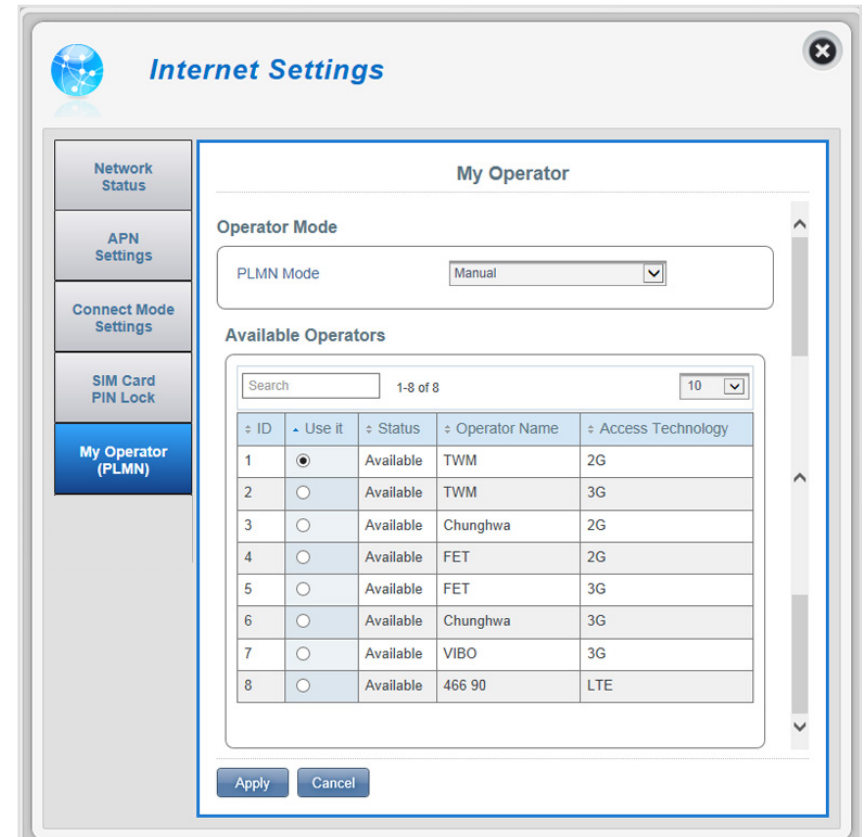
Internet Settings

Network Status

APN Settings

Connect Mode Settings

SIM Card PIN Lock

My Operator (PLMN)

My Operator

Operator Mode

PLMN Mode Manual

Available Operators

Search 1-8 of 8 10

| ID | Use it | Status | Operator Name | Access Technology |
|---|---|---|---|---|
| 1 | ◉ | Available | TWM | 2G |
| 2 | ○ | Available | TWM | 3G |
| 3 | ○ | Available | Chunghwa | 2G |
| 4 | ○ | Available | FET | 2G |
| 5 | ○ | Available | FET | 3G |
| 6 | ○ | Available | Chunghwa | 3G |
| 7 | ○ | Available | VIBO | 3G |
| 8 | ○ | Available | 466 90 | LTE |

Apply Cancel